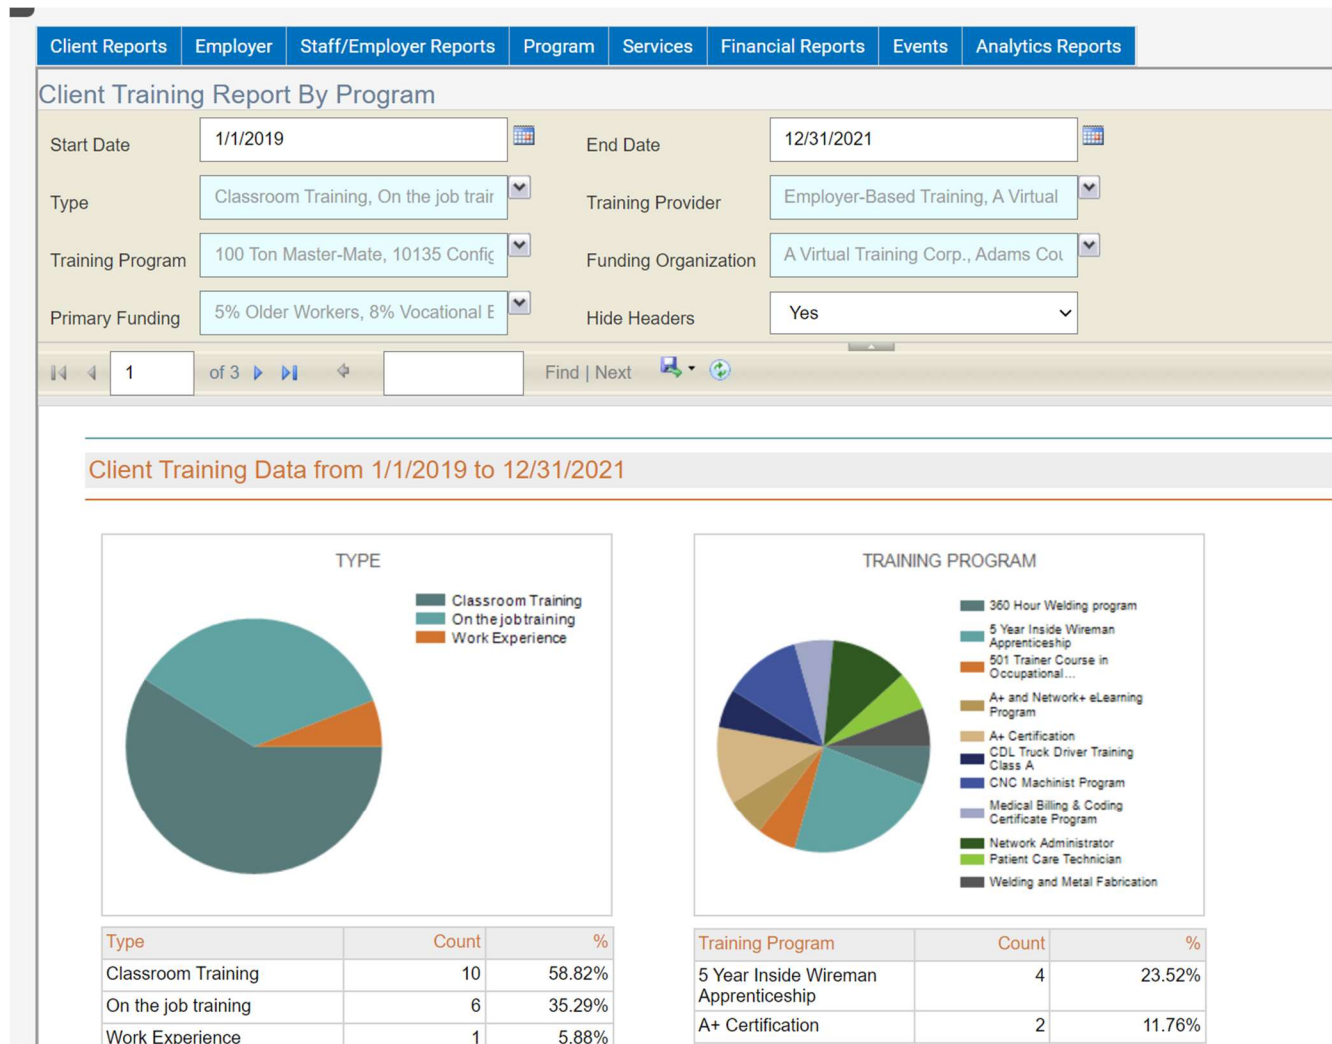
Client Reports | Employer | Staff/Employer Reports | Program | Services | Financial Reports | Events | Analytics Reports

Client Training Report By Program

Start Date 1/1/2019

End Date 12/31/2021

Type Classroom Training, On the job trair

Training Provider Employer-Based Training, A Virtual

Training Program 100 Ton Master-Mate, 10135 Confic

Funding Organization A Virtual Training Corp., Adams Coi

Primary Funding 5% Older Workers, 8% Vocational E

Hide Headers Yes

1 of 3

Find | Next

Client Training Data from 1/1/2019 to 12/31/2021

TYPE

Classroom Training
On the job training
Work Experience

TRAINING PROGRAM

360 Hour Welding program
5 Year Inside Wireman Apprenticeship
501 Trainer Course in Occupational...
A+ and Network+ eLearning Program
A+ Certification
CDL Truck Driver Training Class A
CNC Machinist Program
Medical Billing & Coding Certificate Program
Network Administrator
Patient Care Technician
Welding and Metal Fabrication

| Type | Count | % |
|---|---|---|
| Classroom Training | 10 | 58.82% |
| On the job training | 6 | 35.29% |
| Work Experience | 1 | 5.88% |

| Training Program | Count | % |
|---|---|---|
| 5 Year Inside Wireman Apprenticeship | 4 | 23.52% |
| A+ Certification | 2 | 11.76% |